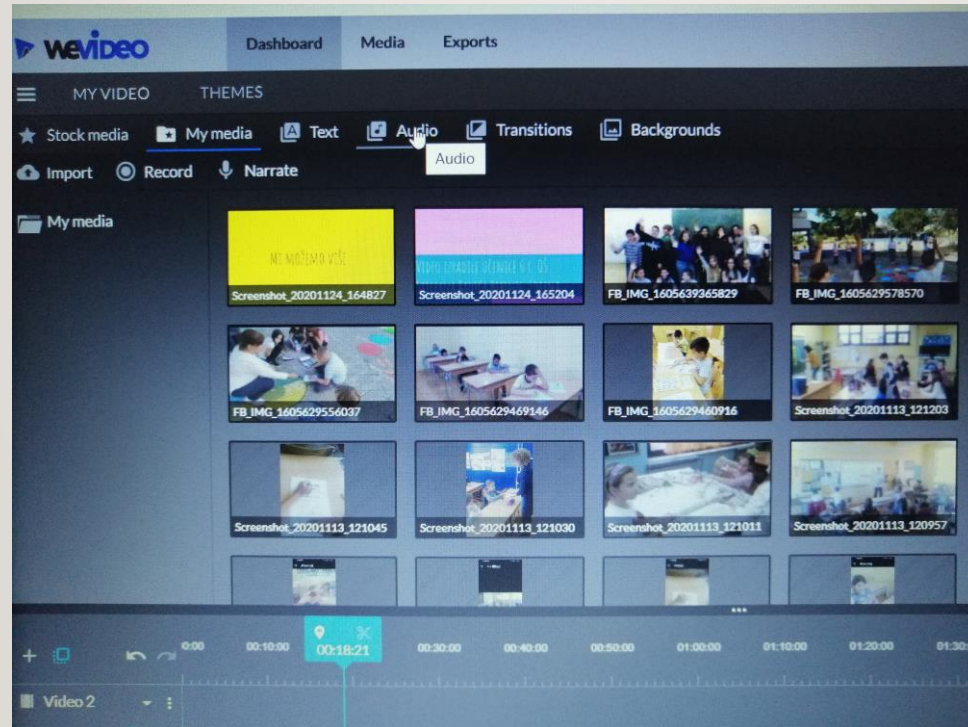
WeVideo Dashboard Media Exports

MY VIDEO THEMES

Stock media My media Text Audio Transitions Backgrounds

Audio

Import Record Narrate

My media

MI MOŽEMO VIŠE

Screenshot_20201124_164827

VIDEO IZRADILE UČENICE 8. C OŠ

Screenshot_20201124_165204

FB_IMG_1605639365829

FB_IMG_1605629578570

FB_IMG_1605629556037

FB_IMG_1605629469146

FB_IMG_1605629460916

Screenshot_20201113_121203

Screenshot_20201113_121045

Screenshot_20201113_121030

Screenshot_20201113_121011

Screenshot_20201113_120957

0:00 00:10:00 00:18:21 00:30:00 00:40:00 00:50:00 01:00:00 01:10:00 01:20:00 01:30

Video 2